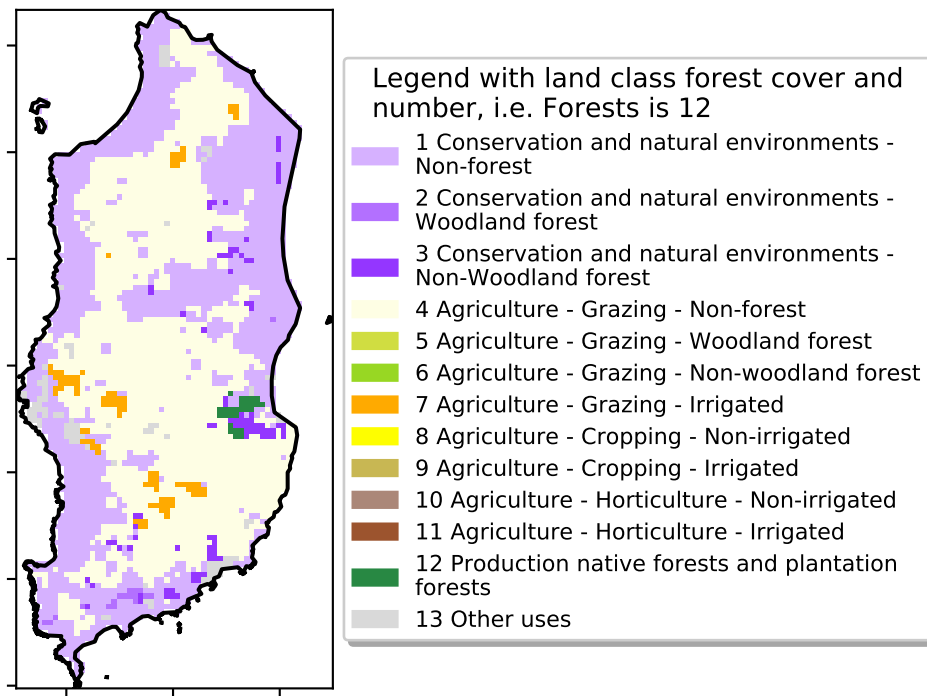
Legend with land class forest cover and number, i.e. Forests is 12

1 Conservation and natural environments - Non-forest

2 Conservation and natural environments - Woodland forest

3 Conservation and natural environments - Non-Woodland forest

4 Agriculture - Grazing - Non-forest

5 Agriculture - Grazing - Woodland forest

6 Agriculture - Grazing - Non-woodland forest

7 Agriculture - Grazing - Irrigated

8 Agriculture - Cropping - Non-irrigated

9 Agriculture - Cropping - Irrigated

10 Agriculture - Horticulture - Non-irrigated

11 Agriculture - Horticulture - Irrigated

12 Production native forests and plantation forests

13 Other uses